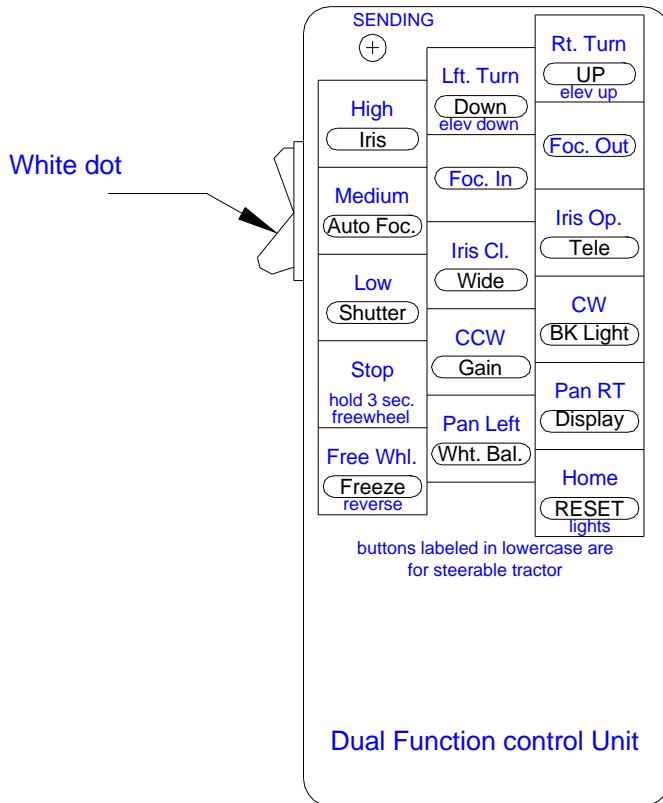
White dot

SENDING

High
Iris

Medium
Auto Foc.

Low
Shutter

Stop
hold 3 sec.
freewheel

Free Whl.
Freeze
reverse

Lft. Turn
Down
elev down

Foc. In

Iris Cl.
Wide

CCW
Gain

Pan Left
Wht. Bal.

Rt. Turn
UP
elev up

Foc. Out

Iris Op.
Tele

CW
BK Light

Pan RT
Display

Home
RESET
lights

buttons labeled in lowercase are for steerable tractor

Dual Function control Unit